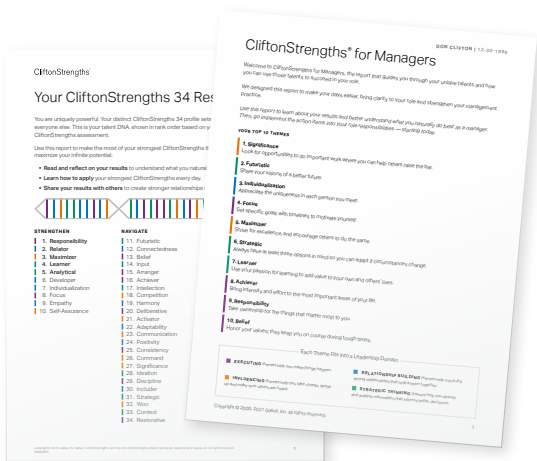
CliftonStrengths

Your CliftonStrengths 34 Res

You are uniquely powerful. Your distinct CliftonStrengths 34 profile sets everyone else. This is your talent DNA, shown in rank order based on y CliftonStrengths assessment.

Use this report to make the most of your strongest CliftonStrengths th maximize your infinite potential:

• Read and reflect on your results to understand what you natural
• Learn how to apply your strongest CliftonStrengths every day.
• Share your results with others to create stronger relationships

STRENGTHEN
1. Responsibility
2. Relator
3. Maximizer
4. Learner
5. Analytical
6. Developer
7. Individualization
8. Focus
9. Empathy
10. Self-Assurance

NAVIGATE
11. Futuristic
12. Connectedness
13. Belief
14. Input
15. Arranger
16. Achiever
17. Intellection
18. Competition
19. Harmony
20. Deliberative
21. Activator
22. Adaptability
23. Communication
24. Positivity
25. Consistency
26. Command
27. Significance
28. Ideation
29. Discipline
30. Includer
31. Strategic
32. Woo
33. Context
34. Restorative

DON CLIFTON | 12-30-1999

CliftonStrengths® for Managers

Welcome to CliftonStrengths for Managers, the report that guides you through your unique talents and how you can use those talents to succeed in your role.

We designed this report to make your days easier, bring clarity to your role and strengthen your management practice.

Use this report to learn about your results and better understand what you naturally do best as a manager. Then, go implement the action items into your role responsibilities — starting today.

YOUR TOP 10 THEMES

1. Significance
Look for opportunities to do important work where you can help others raise the bar.

2. Futuristic
Share your visions of a better future.

3. Individualization
Appreciate the uniqueness in each person you meet.

4. Focus
Set specific goals with timelines to motivate yourself.

5. Maximizer
Strive for excellence and encourage others to do the same.

6. Strategic
Always have at least three options in mind so you can adapt if circumstances change.

7. Learner
Use your passion for learning to add value to your team and others' lives.

8. Achiever
Bring intensity and effort to the most important issues of your life.

9. Responsibility
Take ownership for the things that matter most to you.

10. Belief
Honor your values; they keep you on course during tough times.

Each Theme Fits Into a Leadership Domain

EXECUTING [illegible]
RELATIONSHIP BUILDING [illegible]
INFLUENCING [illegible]
STRATEGIC THINKING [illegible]

Copyright © 2000, 2017 Gallup, Inc. All rights reserved.